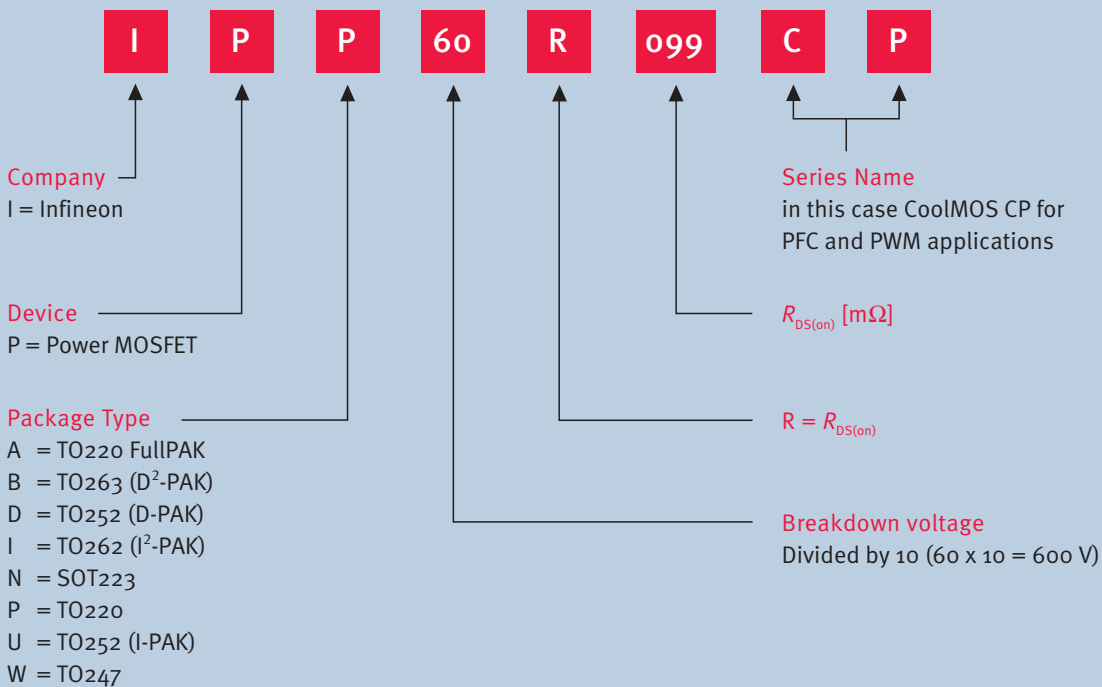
I P P 60 R 099 C P

Company
I = Infineon

Device
P = Power MOSFET

Package Type
A = TO220 FullPAK
B = TO263 ($D^2$-PAK)
D = TO252 (D-PAK)
I = TO262 ($I^2$-PAK)
N = SOT223
P = TO220
U = TO252 (I-PAK)
W = TO247

Series Name
in this case CoolMOS CP for PFC and PWM applications

$R_{DS(on)}$ [m$\Omega$]

R = $R_{DS(on)}$

Breakdown voltage
Divided by 10 (60 x 10 = 600 V)